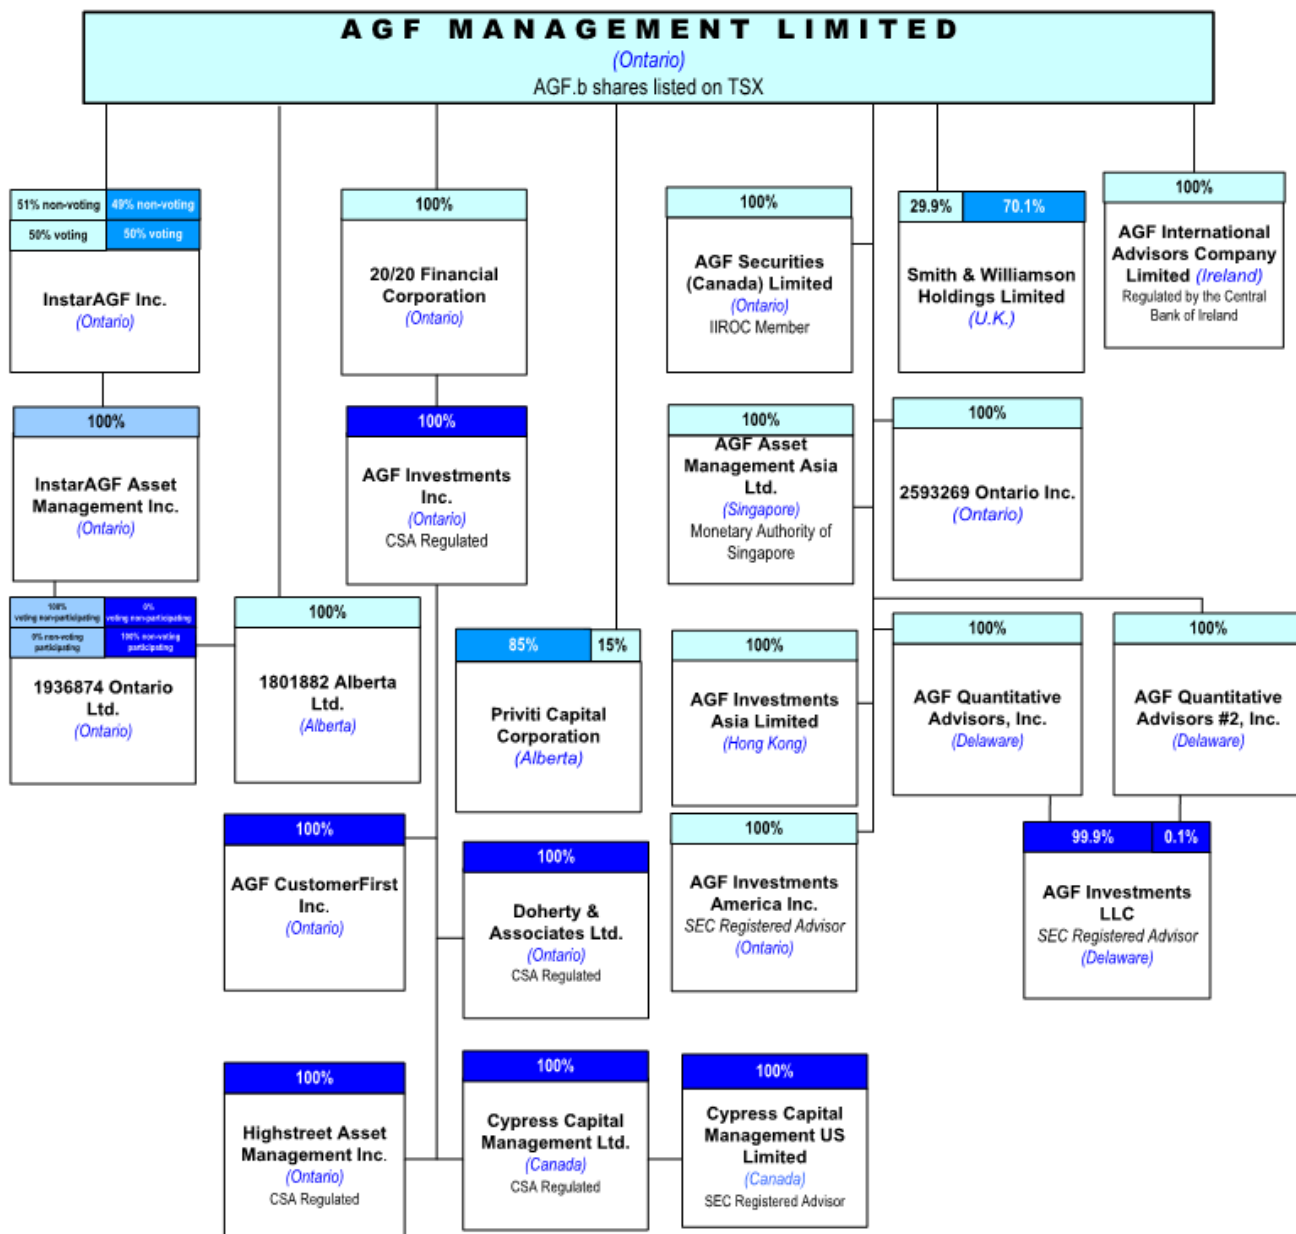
AGF MANAGEMENT LIMITED
(Ontario)
AGF.b shares listed on TSX

51% non-voting | 49% non-voting
50% voting | 50% voting
InstarAGF Inc.
(Ontario)

100%
20/20 Financial Corporation
(Ontario)

100%
AGF Securities (Canada) Limited
(Ontario)
IIROC Member

29.9% | 70.1%
Smith & Williamson Holdings Limited
(U.K.)

100%
AGF International Advisors Company Limited (Ireland)
Regulated by the Central Bank of Ireland

100%
InstarAGF Asset Management Inc.
(Ontario)

100%
AGF Investments Inc.
(Ontario)
CSA Regulated

100%
AGF Asset Management Asia Ltd.
(Singapore)
Monetary Authority of Singapore

100%
2593269 Ontario Inc.
(Ontario)

100% voting non-participating | 0% voting non-participating
0% non-voting participating | 100% non-voting participating
1936874 Ontario Ltd.
(Ontario)

100%
1801882 Alberta Ltd.
(Alberta)

85% | 15%
Priviti Capital Corporation
(Alberta)

100%
AGF Investments Asia Limited
(Hong Kong)

100%
AGF Quantitative Advisors, Inc.
(Delaware)

100%
AGF Quantitative Advisors #2, Inc.
(Delaware)

100%
AGF CustomerFirst Inc.
(Ontario)

100%
Doherty & Associates Ltd.
(Ontario)
CSA Regulated

100%
AGF Investments America Inc.
SEC Registered Advisor
(Ontario)

99.9% | 0.1%
AGF Investments LLC
SEC Registered Advisor
(Delaware)

100%
Highstreet Asset Management Inc.
(Ontario)
CSA Regulated

100%
Cypress Capital Management Ltd.
(Canada)
CSA Regulated

100%
Cypress Capital Management US Limited
(Canada)
SEC Registered Advisor